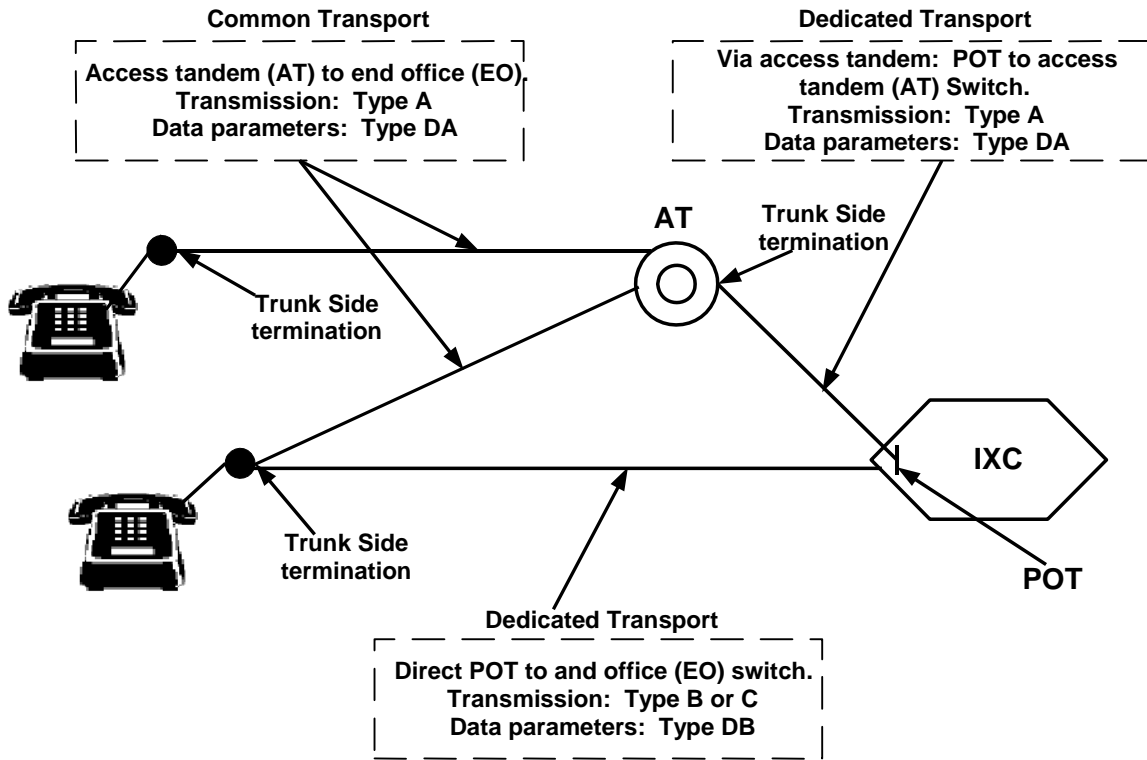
Common Transport

Access tandem (AT) to end office (EO).
Transmission: Type A
Data parameters: Type DA

Dedicated Transport

Via access tandem: POT to access tandem (AT) Switch.
Transmission: Type A
Data parameters: Type DA

AT

Trunk Side termination

Trunk Side termination

IXC

Trunk Side termination

POT

Dedicated Transport

Direct POT to and office (EO) switch.
Transmission: Type B or C
Data parameters: Type DB